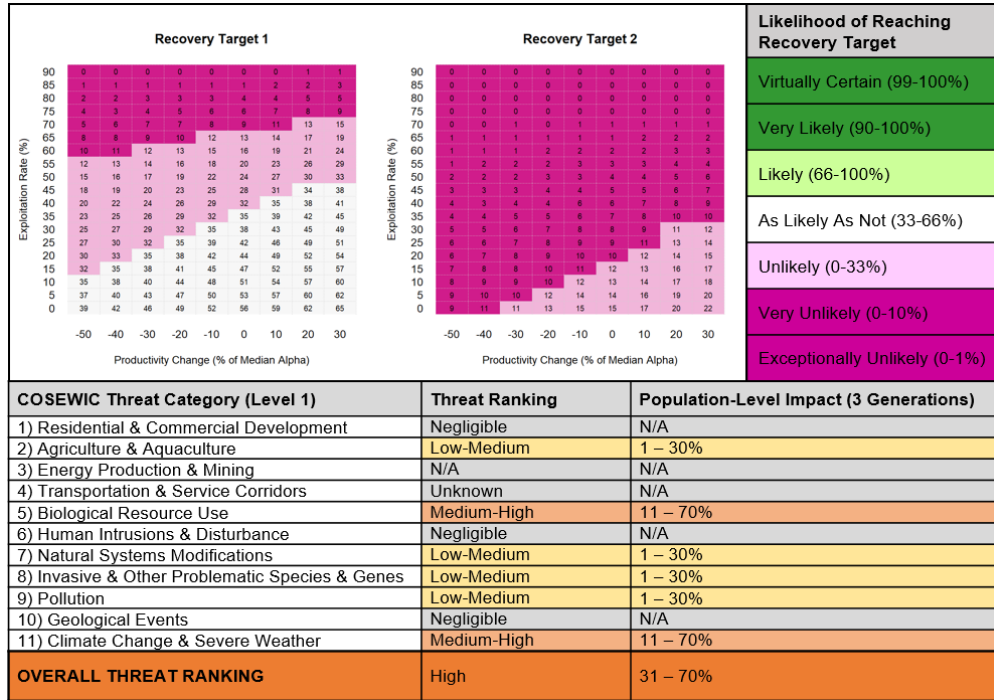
Recovery Target 1

| Exploitation Rate (%) | -50 | -40 | -30 | -20 | -10 | 0 | 10 | 20 | 30 |
|---|---|---|---|---|---|---|---|---|---|
| 90 | 0 | 0 | 0 | 0 | 0 | 0 | 0 | 1 | 1 |
| 85 | 1 | 1 | 1 | 1 | 1 | 1 | 2 | 2 | 3 |
| 80 | 2 | 2 | 3 | 3 | 3 | 4 | 4 | 5 | 5 |
| 75 | 4 | 3 | 4 | 5 | 6 | 6 | 7 | 8 | 9 |
| 70 | 5 | 6 | 7 | 7 | 8 | 9 | 11 | 13 | 15 |
| 65 | 8 | 8 | 9 | 10 | 12 | 13 | 14 | 17 | 19 |
| 60 | 10 | 11 | 12 | 13 | 15 | 16 | 19 | 21 | 24 |
| 55 | 12 | 13 | 14 | 16 | 18 | 20 | 23 | 26 | 29 |
| 50 | 15 | 16 | 17 | 19 | 22 | 24 | 27 | 30 | 33 |
| 45 | 18 | 19 | 20 | 23 | 25 | 28 | 31 | 34 | 38 |
| 40 | 20 | 22 | 24 | 26 | 29 | 32 | 35 | 38 | 41 |
| 35 | 23 | 25 | 26 | 29 | 32 | 35 | 39 | 42 | 45 |
| 30 | 25 | 27 | 29 | 32 | 35 | 38 | 43 | 45 | 49 |
| 25 | 27 | 30 | 32 | 35 | 39 | 42 | 46 | 49 | 51 |
| 20 | 30 | 33 | 35 | 38 | 42 | 44 | 49 | 52 | 54 |
| 15 | 32 | 35 | 38 | 41 | 45 | 47 | 52 | 55 | 57 |
| 10 | 35 | 38 | 40 | 44 | 48 | 51 | 54 | 57 | 60 |
| 5 | 37 | 40 | 43 | 47 | 50 | 53 | 57 | 60 | 62 |
| 0 | 39 | 42 | 46 | 49 | 52 | 56 | 59 | 62 | 65 |

Productivity Change (% of Median Alpha)

Recovery Target 2

| Exploitation Rate (%) | -50 | -40 | -30 | -20 | -10 | 0 | 10 | 20 | 30 |
|---|---|---|---|---|---|---|---|---|---|
| 90 | 0 | 0 | 0 | 0 | 0 | 0 | 0 | 0 | 0 |
| 85 | 0 | 0 | 0 | 0 | 0 | 0 | 0 | 0 | 0 |
| 80 | 0 | 0 | 0 | 0 | 0 | 0 | 0 | 0 | 0 |
| 75 | 0 | 0 | 0 | 0 | 0 | 0 | 0 | 0 | 0 |
| 70 | 0 | 0 | 1 | 0 | 1 | 1 | 1 | 1 | 1 |
| 65 | 1 | 1 | 1 | 1 | 1 | 1 | 2 | 2 | 2 |
| 60 | 1 | 1 | 1 | 2 | 2 | 2 | 2 | 3 | 3 |
| 55 | 1 | 2 | 2 | 2 | 3 | 3 | 3 | 4 | 4 |
| 50 | 2 | 2 | 2 | 3 | 3 | 4 | 4 | 5 | 6 |
| 45 | 3 | 3 | 3 | 4 | 4 | 5 | 5 | 6 | 7 |
| 40 | 4 | 3 | 4 | 4 | 6 | 6 | 7 | 8 | 9 |
| 35 | 4 | 5 | 5 | 6 | 7 | 8 | 8 | 10 | 10 |
| 30 | 5 | 5 | 6 | 7 | 8 | 8 | 9 | 11 | 12 |
| 25 | 6 | 7 | 7 | 8 | 9 | 9 | 11 | 13 | 14 |
| 20 | 6 | 7 | 8 | 9 | 10 | 10 | 12 | 14 | 15 |
| 15 | 7 | 8 | 8 | 10 | 11 | 12 | 13 | 16 | 17 |
| 10 | 8 | 9 | 9 | 10 | 12 | 13 | 14 | 17 | 18 |
| 5 | 9 | 10 | 10 | 12 | 14 | 14 | 16 | 19 | 20 |
| 0 | 9 | 11 | 11 | 13 | 15 | 15 | 17 | 20 | 22 |

Productivity Change (% of Median Alpha)

Likelihood of Reaching Recovery Target
Virtually Certain (99-100%)
Very Likely (90-100%)
Likely (66-100%)
As Likely As Not (33-66%)
Unlikely (0-33%)
Very Unlikely (0-10%)
Exceptionally Unlikely (0-1%)

| COSEWIC Threat Category (Level 1) | Threat Ranking | Population-Level Impact (3 Generations) |
|---|---|---|
| 1) Residential & Commercial Development | Negligible | N/A |
| 2) Agriculture & Aquaculture | Low-Medium | 1 – 30% |
| 3) Energy Production & Mining | N/A | N/A |
| 4) Transportation & Service Corridors | Unknown | N/A |
| 5) Biological Resource Use | Medium-High | 11 – 70% |
| 6) Human Intrusions & Disturbance | Negligible | N/A |
| 7) Natural Systems Modifications | Low-Medium | 1 – 30% |
| 8) Invasive & Other Problematic Species & Genes | Low-Medium | 1 – 30% |
| 9) Pollution | Low-Medium | 1 – 30% |
| 10) Geological Events | Negligible | N/A |
| 11) Climate Change & Severe Weather | Medium-High | 11 – 70% |
| OVERALL THREAT RANKING | High | 31 – 70% |